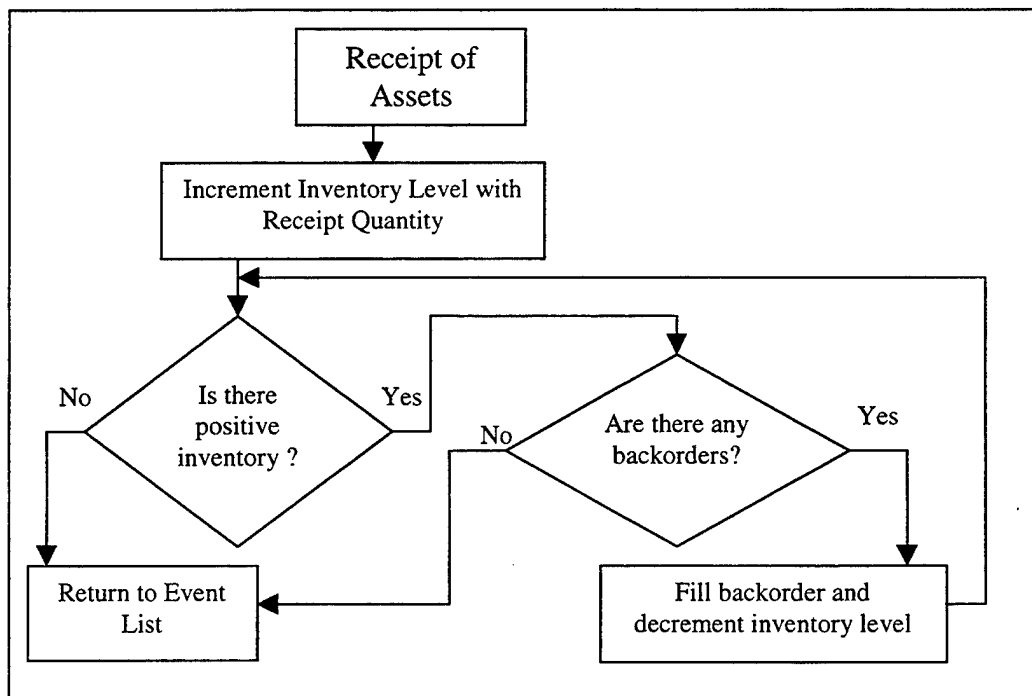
Receipt of Assets

Increment Inventory Level with Receipt Quantity

No

Is there positive inventory ?

Yes

No

Are there any backorders?

Yes

Return to Event List

Fill backorder and decrement inventory level